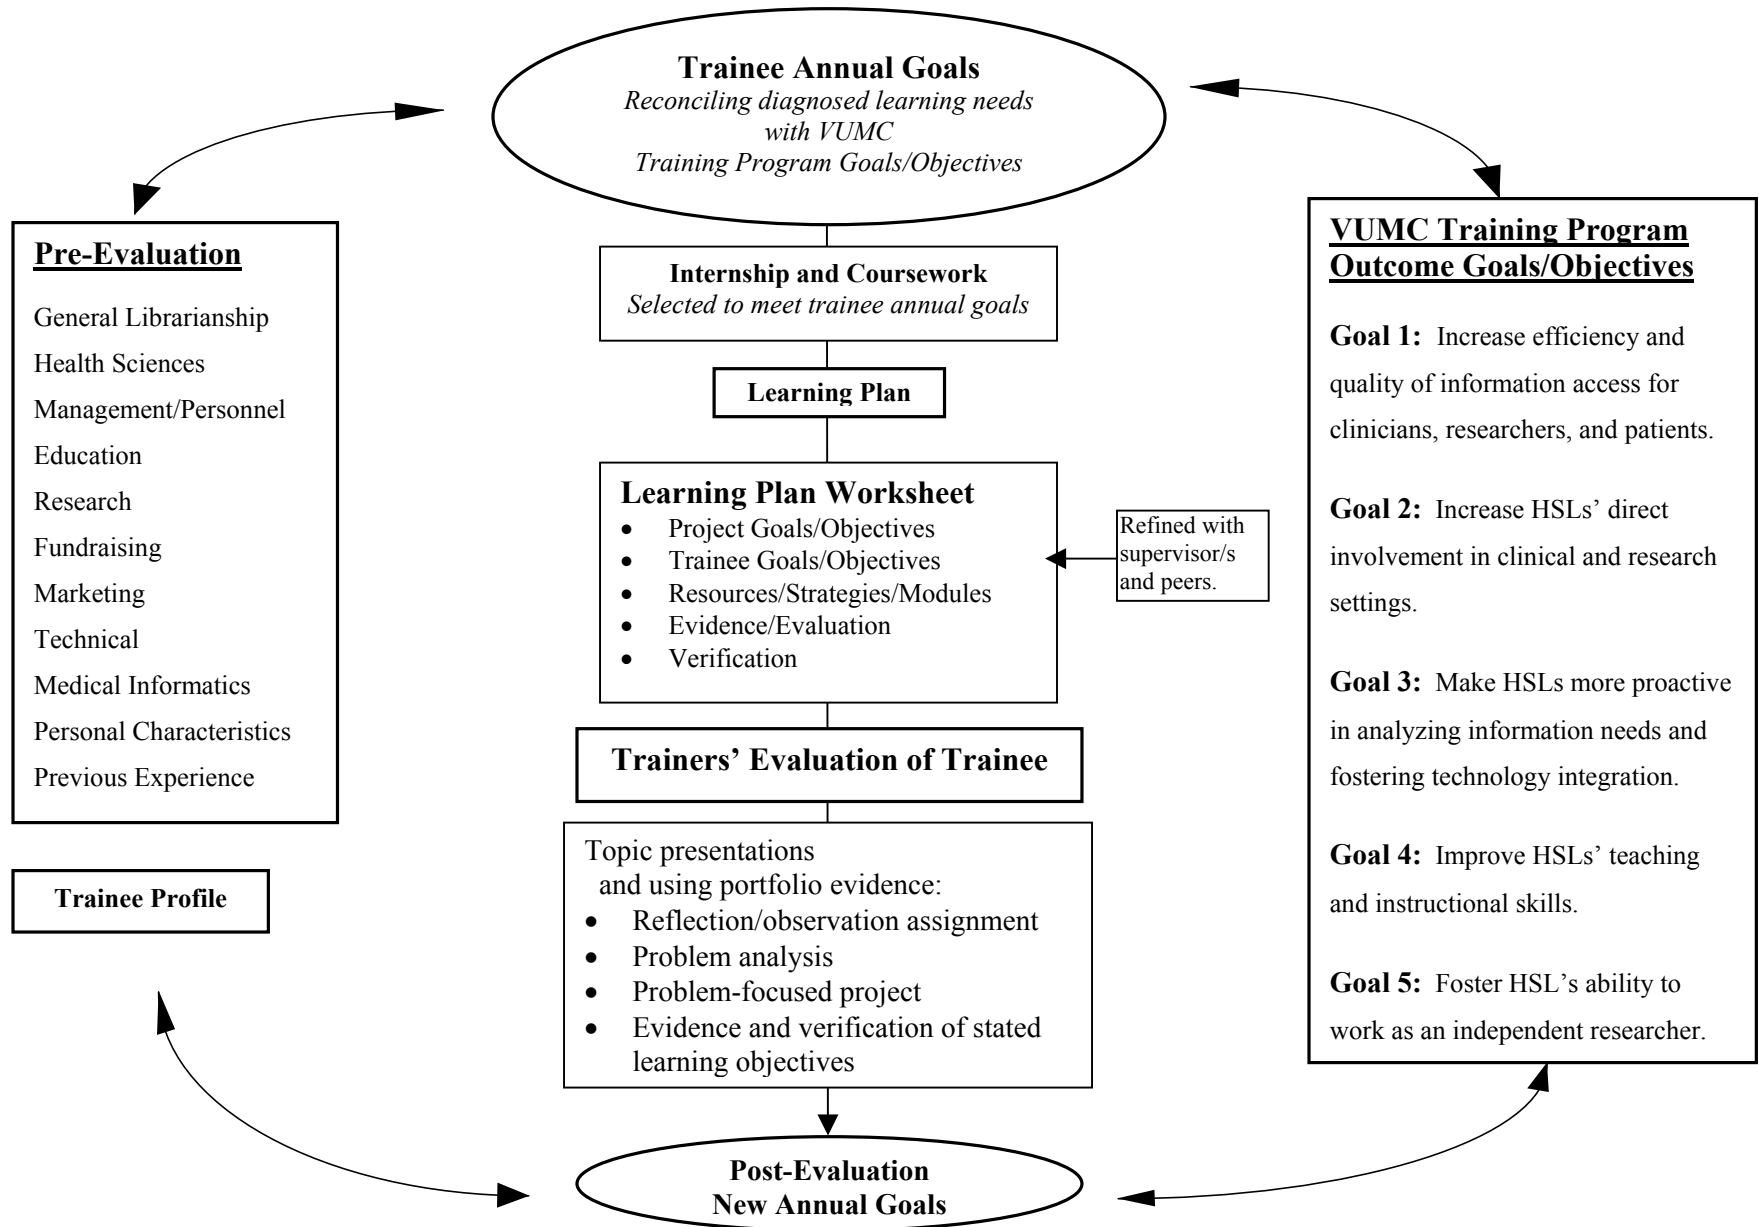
Trainee Annual Goals
Reconciling diagnosed learning needs with VUMC Training Program Goals/Objectives

Pre-Evaluation

General Librarianship
Health Sciences
Management/Personnel
Education
Research
Fundraising
Marketing
Technical
Medical Informatics
Personal Characteristics
Previous Experience

Trainee Profile

Internship and Coursework
Selected to meet trainee annual goals

Learning Plan

Learning Plan Worksheet
- Project Goals/Objectives
- Trainee Goals/Objectives
- Resources/Strategies/Modules
- Evidence/Evaluation
- Verification

Refined with supervisor/s and peers.

Trainers' Evaluation of Trainee

Topic presentations and using portfolio evidence:
- Reflection/observation assignment
- Problem analysis
- Problem-focused project
- Evidence and verification of stated learning objectives

Post-Evaluation
New Annual Goals

VUMC Training Program Outcome Goals/Objectives

Goal 1: Increase efficiency and quality of information access for clinicians, researchers, and patients.

Goal 2: Increase HSLs' direct involvement in clinical and research settings.

Goal 3: Make HSLs more proactive in analyzing information needs and fostering technology integration.

Goal 4: Improve HSLs' teaching and instructional skills.

Goal 5: Foster HSL's ability to work as an independent researcher.